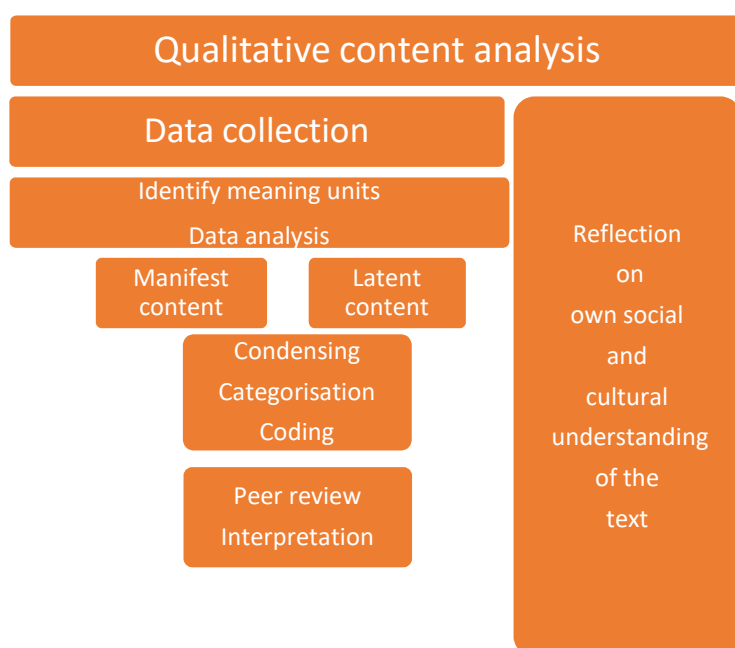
Qualitative content analysis

Data collection

Identify meaning units

Data analysis

Manifest content

Latent content

Condensing
Categorisation
Coding

Peer review
Interpretation

Reflection on own social and cultural understanding of the text